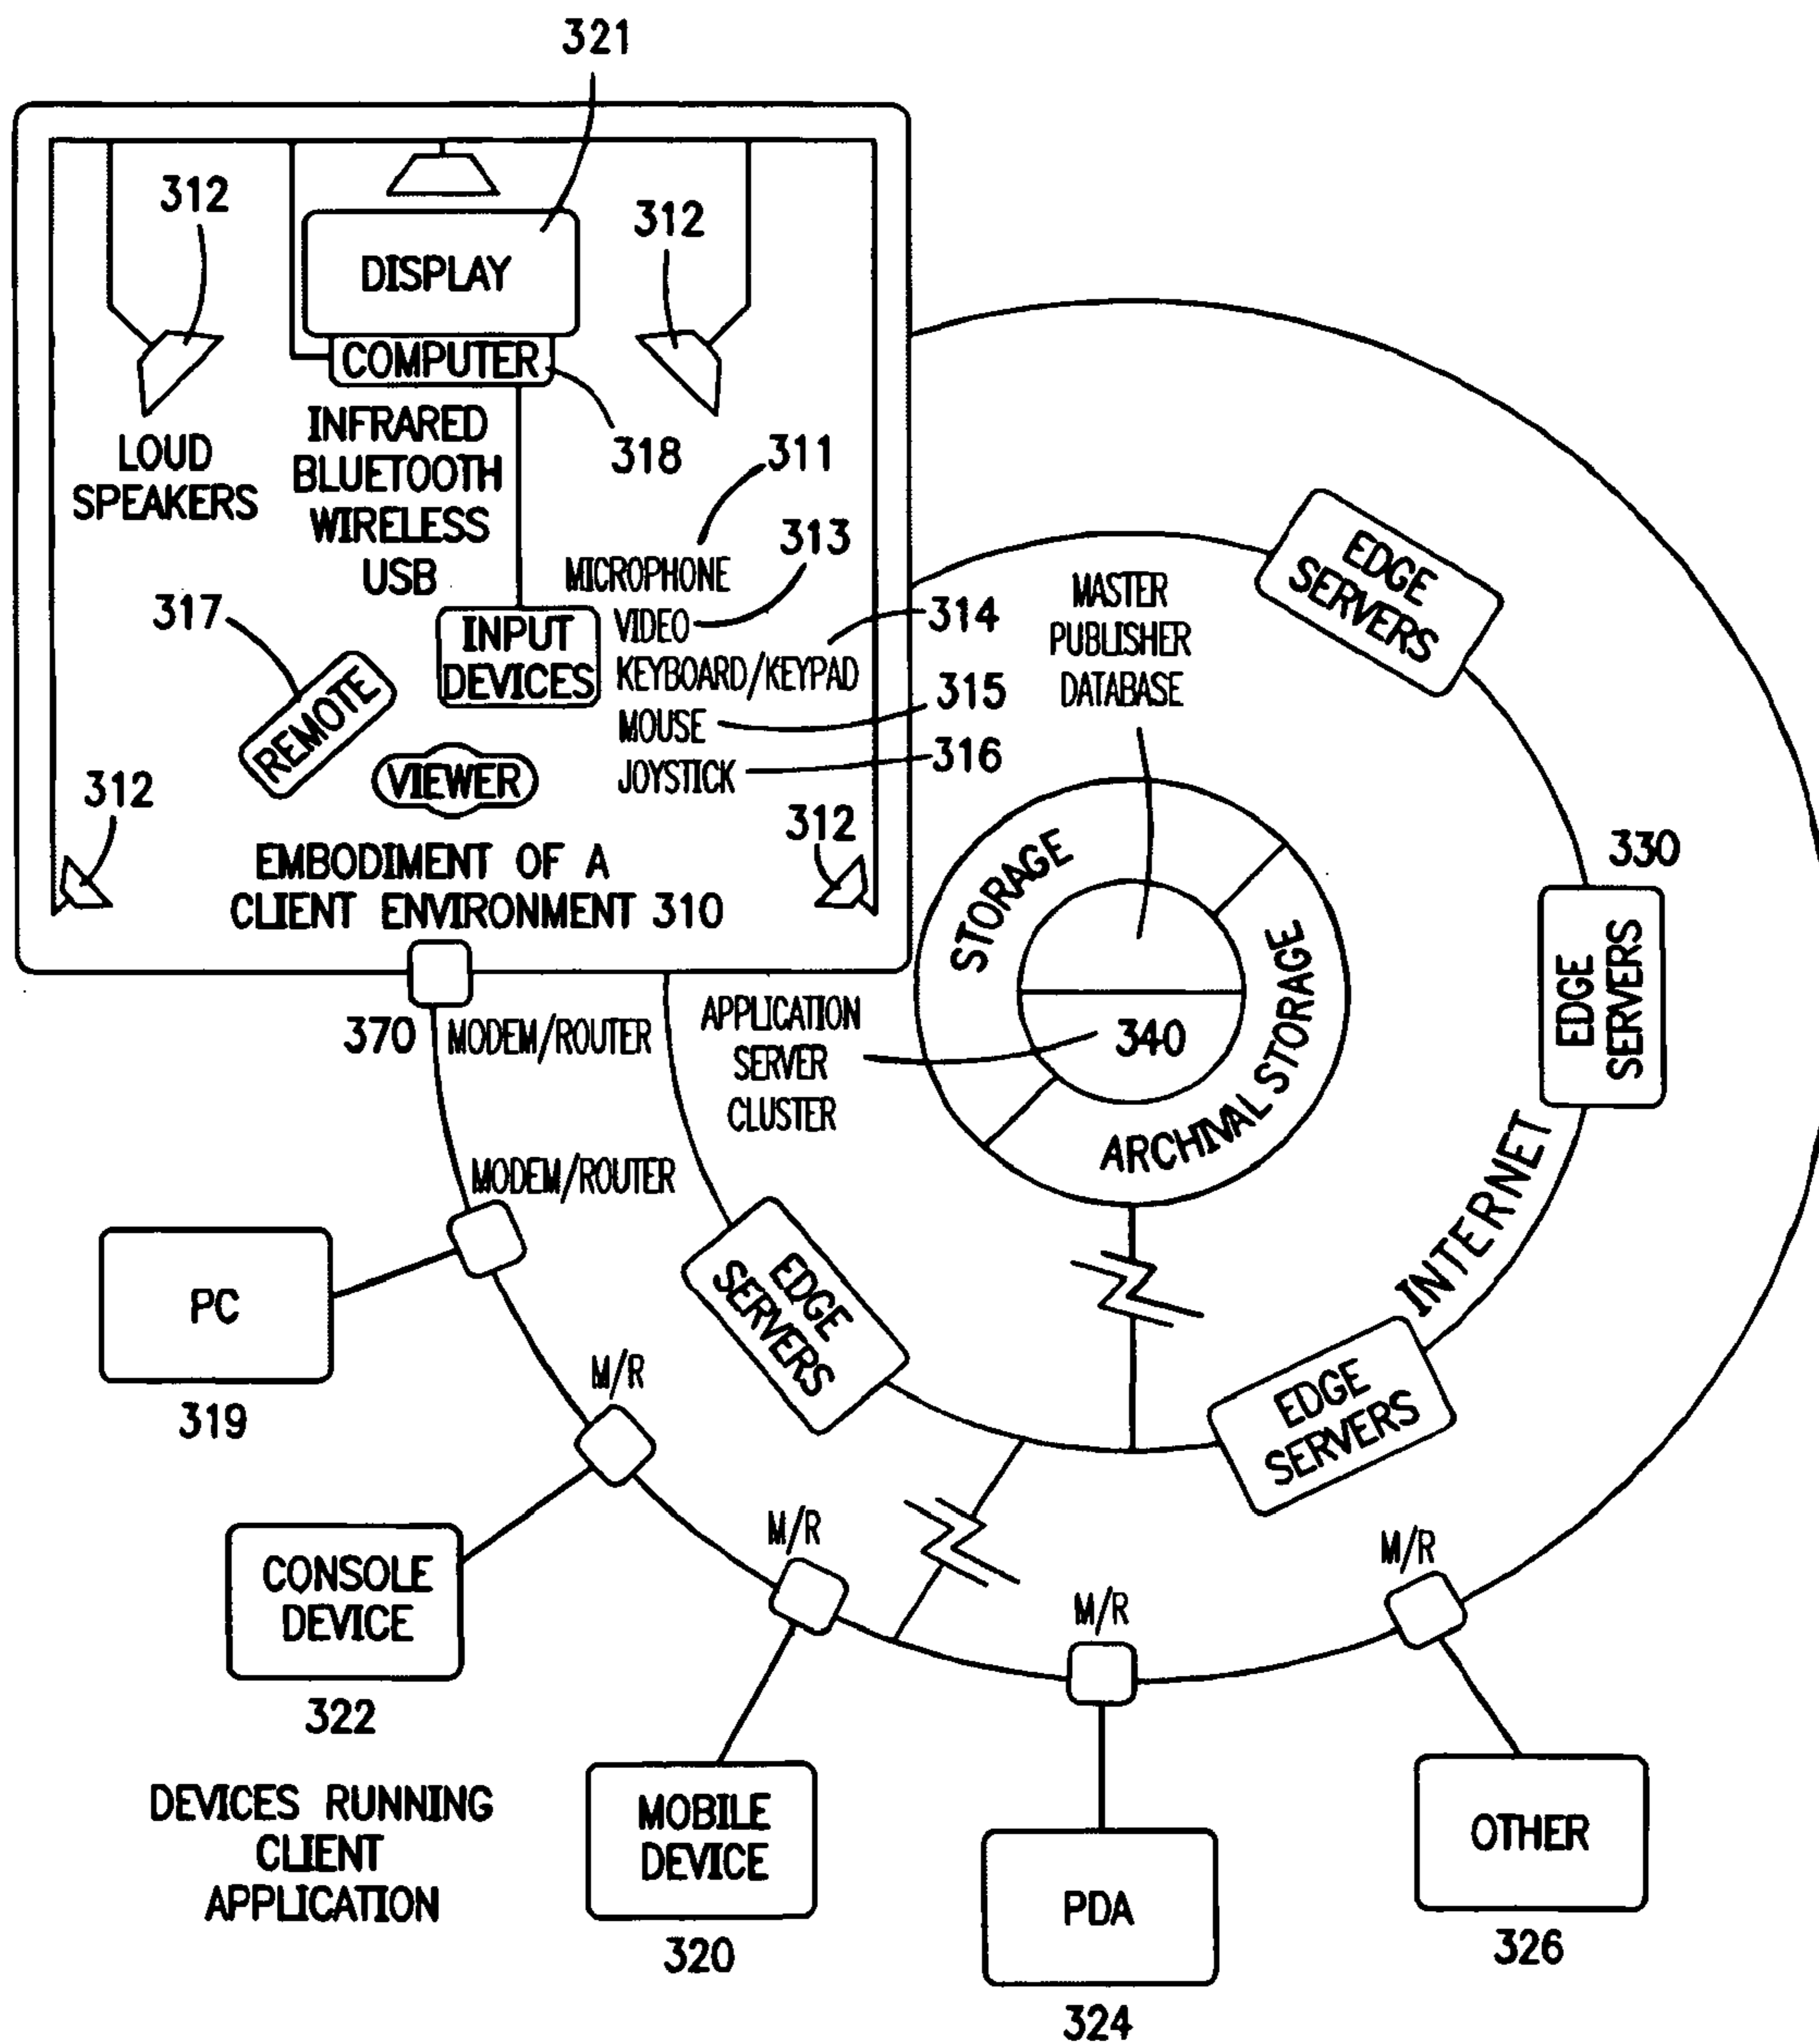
321

312

DISPLAY

312

COMPUTER

LOUD SPEAKERS

INFRARED BLUETOOTH WIRELESS USB

318

311

MICROPHONE

313

VIDEO

314

KEYBOARD/KEYPAD

315

MOUSE

316

JOYSTICK

317

REMOTE

INPUT DEVICES

VIEWER

312

312

EMBODIMENT OF A CLIENT ENVIRONMENT 310

EDGE SERVERS

MASTER PUBLISHER DATABASE

STORAGE

ARCHIVAL STORAGE

340

APPLICATION SERVER CLUSTER

330

EDGE SERVERS

370

MODEM/ROUTER

MODEM/ROUTER

INTERNET

PC

319

EDGE SERVERS

EDGE SERVERS

M/R

CONSOLE DEVICE

322

M/R

M/R

M/R

DEVICES RUNNING CLIENT APPLICATION

MOBILE DEVICE

320

PDA

324

OTHER

326